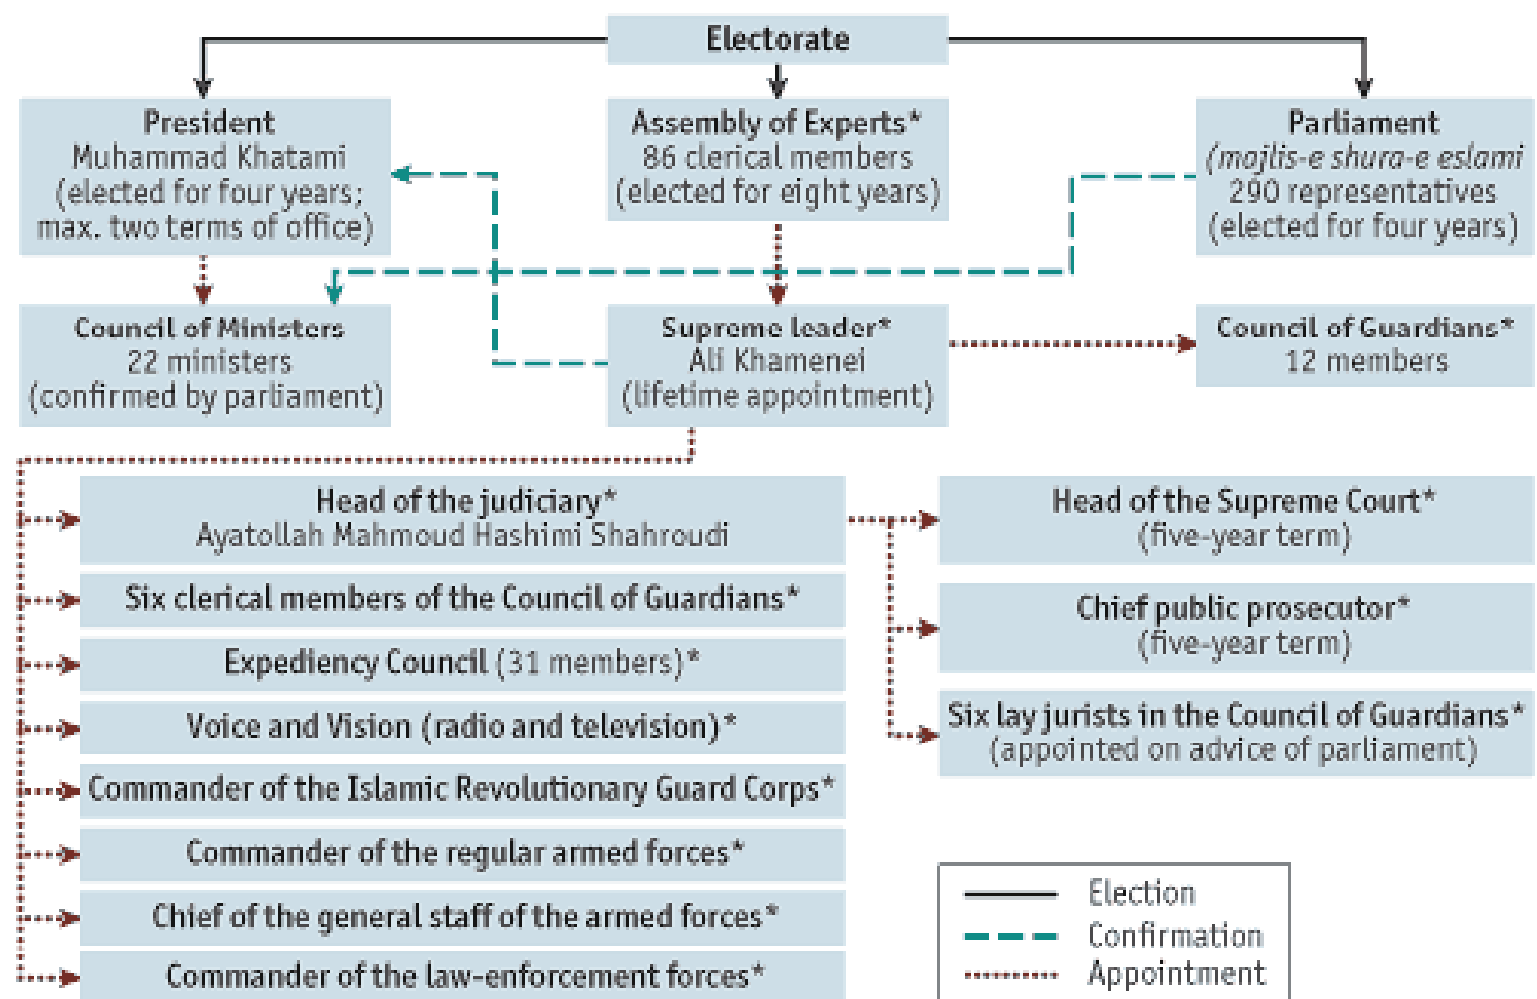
Electorate

President
Muhammad Khatami
(elected for four years;
max. two terms of office)

Assembly of Experts*
86 clerical members
(elected for eight years)

Parliament
(majlis-e shura-e eslami
290 representatives
(elected for four years)

Council of Ministers
22 ministers
(confirmed by parliament)

Supreme leader*
Ali Khamenei
(lifetime appointment)

Council of Guardians*
12 members

Head of the judiciary*
Ayatollah Mahmoud Hashimi Shahroudi

Six clerical members of the Council of Guardians*

Expediency Council (31 members)*

Voice and Vision (radio and television)*

Commander of the Islamic Revolutionary Guard Corps*

Commander of the regular armed forces*

Chief of the general staff of the armed forces*

Commander of the law-enforcement forces*

Head of the Supreme Court*
(five-year term)

Chief public prosecutor*
(five-year term)

Six lay jurists in the Council of Guardians*
(appointed on advice of parliament)

Election
Confirmation
Appointment